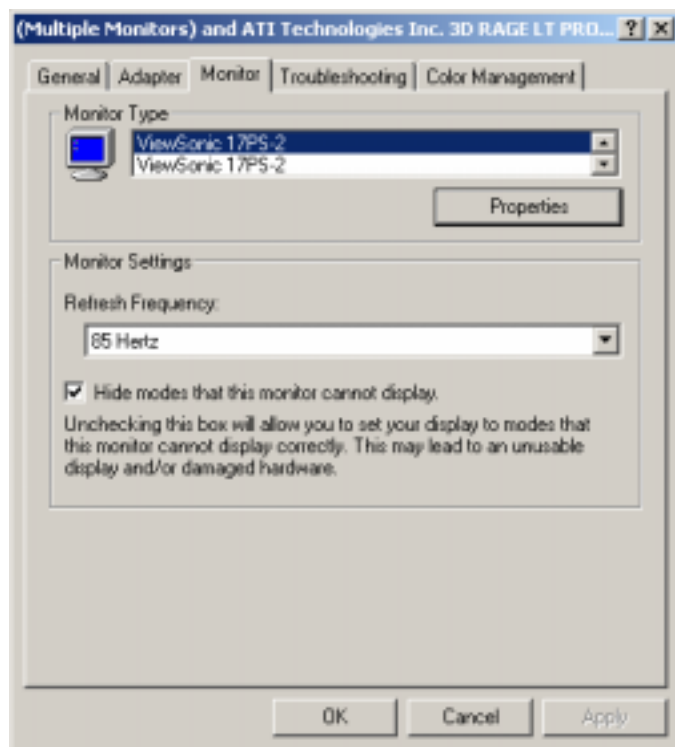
(Multiple Monitors) and ATI Technologies Inc. 3D RAGE LT PRO... ? X

General | Adapter | Monitor | Troubleshooting | Color Management

Monitor Type

ViewSonic 17PS-2
ViewSonic 17PS-2

Properties

Monitor Settings

Refresh Frequency:

85 Hertz

Hide modes that this monitor cannot display.

Unchecking this box will allow you to set your display to modes that this monitor cannot display correctly. This may lead to an unusable display and/or damaged hardware.

OK Cancel Apply